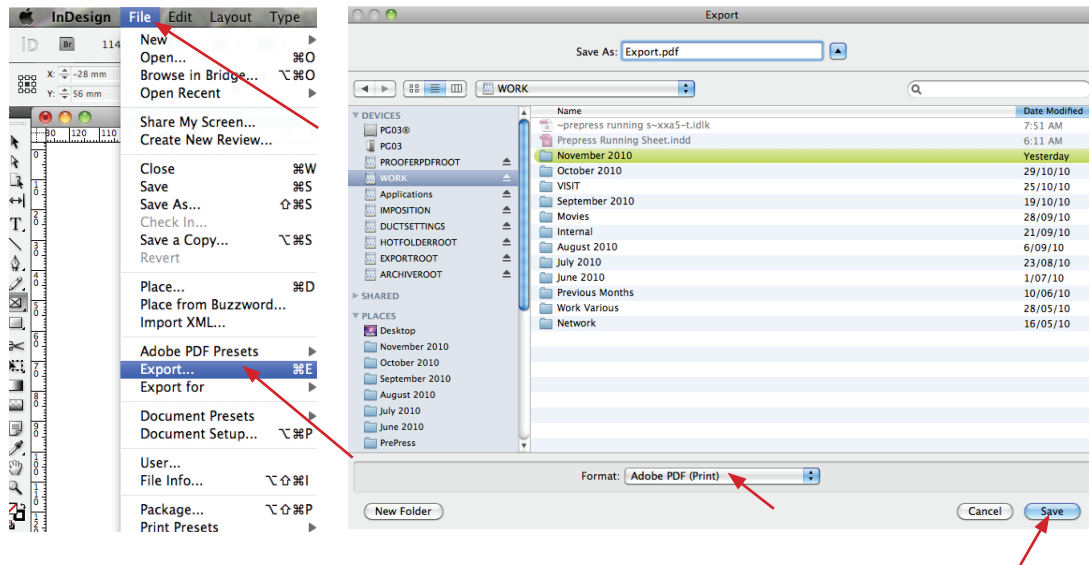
InDesign File Edit Layout Type

Br 114

X: −28 mm
Y: 56 mm

30 120 110

New
Open... ⌘O
Browse in Bridge... ⌥⌘O
Open Recent

Share My Screen...
Create New Review...

Close ⌘W
Save ⌘S
Save As... ⇧⌘S
Check In...
Save a Copy... ⌥⌘S
Revert

Place... ⌘D
Place from Buzzword...
Import XML...

Adobe PDF Presets
Export... ⌘E
Export for

Document Presets
Document Setup... ⌥⌘P

User...
File Info... ⌥⇧⌘I

Package... ⌥⇧⌘P
Print Presets

Export

Save As: Export.pdf

WORK

DEVICES
PG03®
PG03
PROOFERPDFROOT
WORK
Applications
IMPOSITION
DUCTSETTINGS
HOTFOLDERROOT
EXPORTROOT
ARCHIVEROOT
SHARED
PLACES
Desktop
November 2010
October 2010
September 2010
August 2010
July 2010
June 2010
PrePress

| Name | Date Modified |
|---|---|
| ~prepress running s~xxa5~t.idlk | 7:51 AM |
| Prepress Running Sheet.indd | 6:11 AM |
| November 2010 | Yesterday |
| October 2010 | 29/10/10 |
| VISIT | 25/10/10 |
| September 2010 | 19/10/10 |
| Movies | 28/09/10 |
| Internal | 21/09/10 |
| August 2010 | 6/09/10 |
| July 2010 | 23/08/10 |
| June 2010 | 1/07/10 |
| Previous Months | 10/06/10 |
| Work Various | 28/05/10 |
| Network | 16/05/10 |

Format: Adobe PDF (Print)

New Folder
Cancel
Save